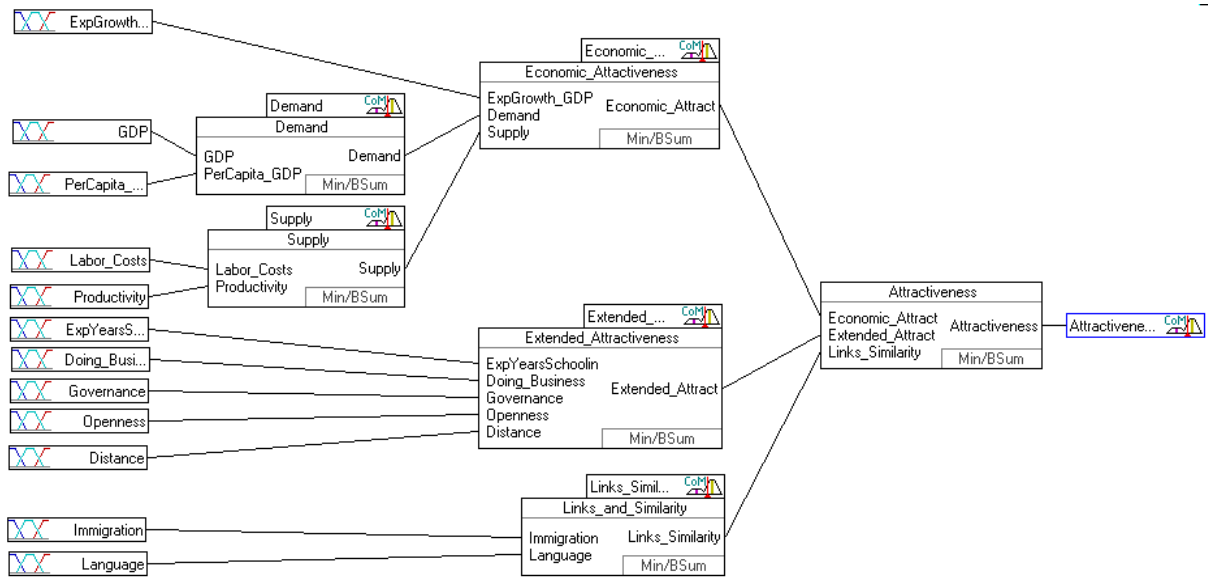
ExpGrowth...

GDP

PerCapita_...

Demand
CoM
Demand
GDP
PerCapita_GDP
Demand
Min/BSum

Supply
CoM
Supply
Labor_Costs
Productivity
Supply
Min/BSum

Labor_Costs

Productivity

Economic_...
CoM
Economic_Attactiveness
ExpGrowth_GDP
Demand
Supply
Economic_Attract
Min/BSum

ExpYearsS...

Doing_Busi...

Governance

Openness

Distance

Extended_...
CoM
Extended_Attractiveness
ExpYearsSchoolin
Doing_Business
Governance
Openness
Distance
Extended_Attract
Min/BSum

Immigration

Language

Links_Simil...
CoM
Links_and_Similarity
Immigration
Language
Links_Similarity
Min/BSum

Attractiveness
Economic_Attract
Extended_Attract
Links_Similarity
Attractiveness
Min/BSum

Attractivene...
CoM